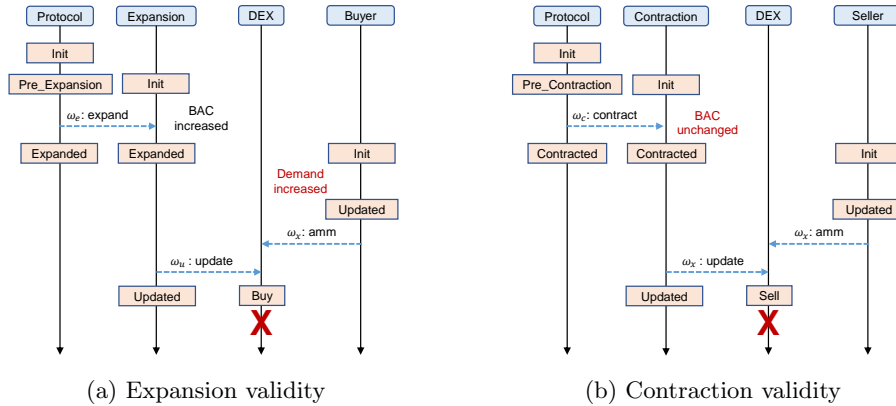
Protocol
Expansion
DEX
Buyer
Init
Pre_Expansion
Init
$\omega_e$: expand
BAC increased
Expanded
Expanded
Init
Demand increased
Updated
$\omega_x$: amm
$\omega_u$ : update
Updated
Buy
X

(a) Expansion validity

Protocol
Contraction
DEX
Seller
Init
Pre_Contraction
Init
$\omega_c$: contract
BAC unchanged
Contracted
Contracted
Init
Updated
$\omega_x$: amm
$\omega_x$ : update
Updated
Sell
X

(b) Contraction validity